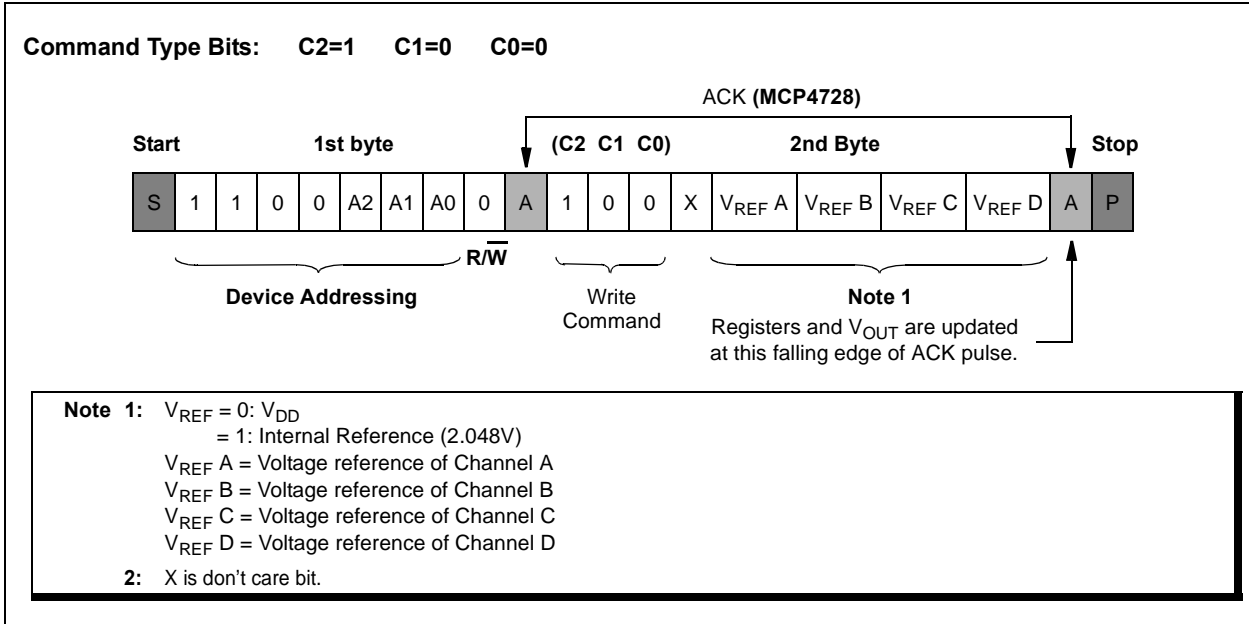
Command Type Bits: C2=1 C1=0 C0=0

ACK (MCP4728)

Start 1st byte (C2 C1 C0) 2nd Byte Stop

| S | 1 | 1 | 0 | 0 | A2 | A1 | A0 | 0 | A | 1 | 0 | 0 | X | $V_{REF}$ A | $V_{REF}$ B | $V_{REF}$ C | $V_{REF}$ D | A | P |
|---|---|---|---|---|---|---|---|---|---|---|---|---|---|---|---|---|---|---|---|

$R/\overline{W}$

Device Addressing

Write Command

Note 1

Registers and $V_{OUT}$ are updated at this falling edge of ACK pulse.

Note 1: $V_{REF}$ = 0: $V_{DD}$
= 1: Internal Reference (2.048V)
$V_{REF}$ A = Voltage reference of Channel A
$V_{REF}$ B = Voltage reference of Channel B
$V_{REF}$ C = Voltage reference of Channel C
$V_{REF}$ D = Voltage reference of Channel D

2: X is don't care bit.